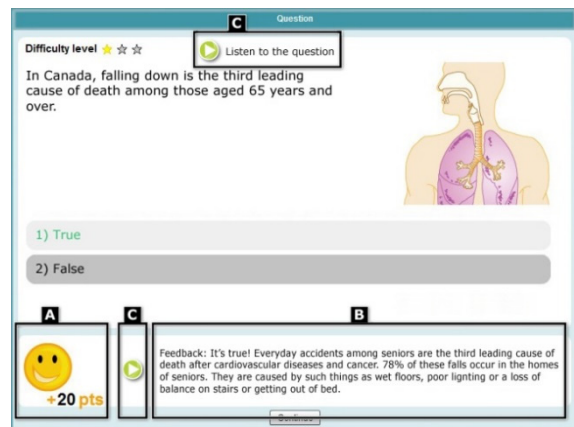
Question

C

Difficulty level

Listen to the question

In Canada, falling down is the third leading cause of death among those aged 65 years and over.

1) True

2) False

A

C

B

+20 pts

Feedback: It's true! Everyday accidents among seniors are the third leading cause of death after cardiovascular diseases and cancer. 78% of these falls occur in the homes of seniors. They are caused by such things as wet floors, poor lignting or a loss of balance on stairs or getting out of bed.

Continue